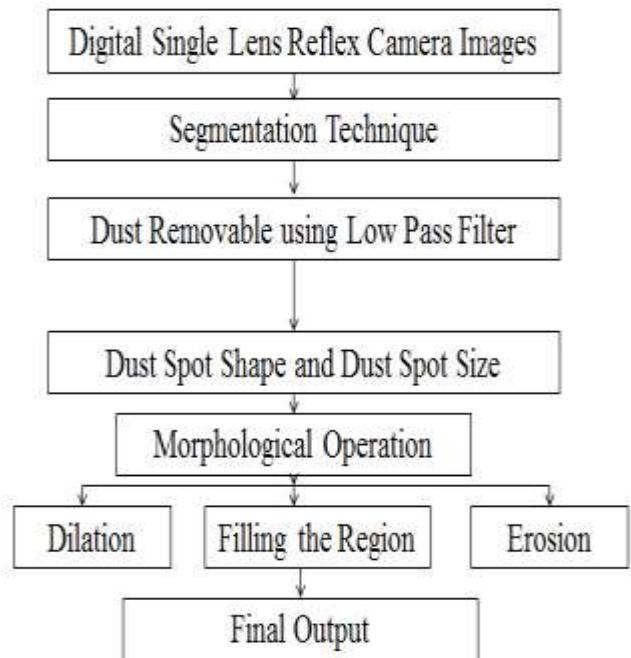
Digital Single Lens Reflex Camera Images

Segmentation Technique

Dust Removable using Low Pass Filter

Dust Spot Shape and Dust Spot Size

Morphological Operation

Dilation

Filling the Region

Erosion

Final Output